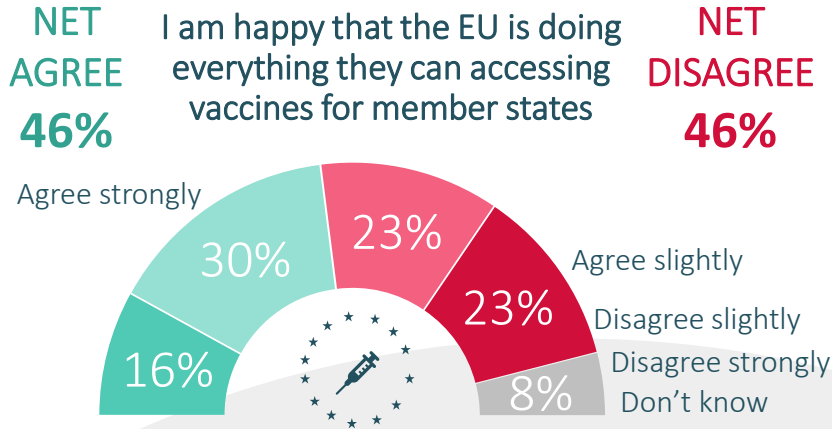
NET AGREE
46%

I am happy that the EU is doing everything they can accessing vaccines for member states

NET DISAGREE
46%

Agree strongly

30%

23%

Agree slightly

23%

Disagree slightly

16%

Disagree strongly

8%

Don't know